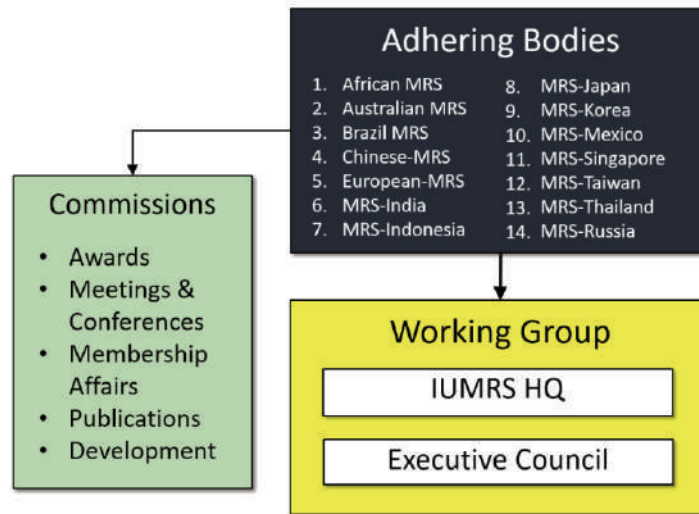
Adhering Bodies

1. African MRS
2. Australian MRS
3. Brazil MRS
4. Chinese-MRS
5. European-MRS
6. MRS-India
7. MRS-Indonesia
8. MRS-Japan
9. MRS-Korea
10. MRS-Mexico
11. MRS-Singapore
12. MRS-Taiwan
13. MRS-Thailand
14. MRS-Russia

Commissions

- Awards
- Meetings & Conferences
- Membership Affairs
- Publications
- Development

Working Group

IUMRS HQ

Executive Council